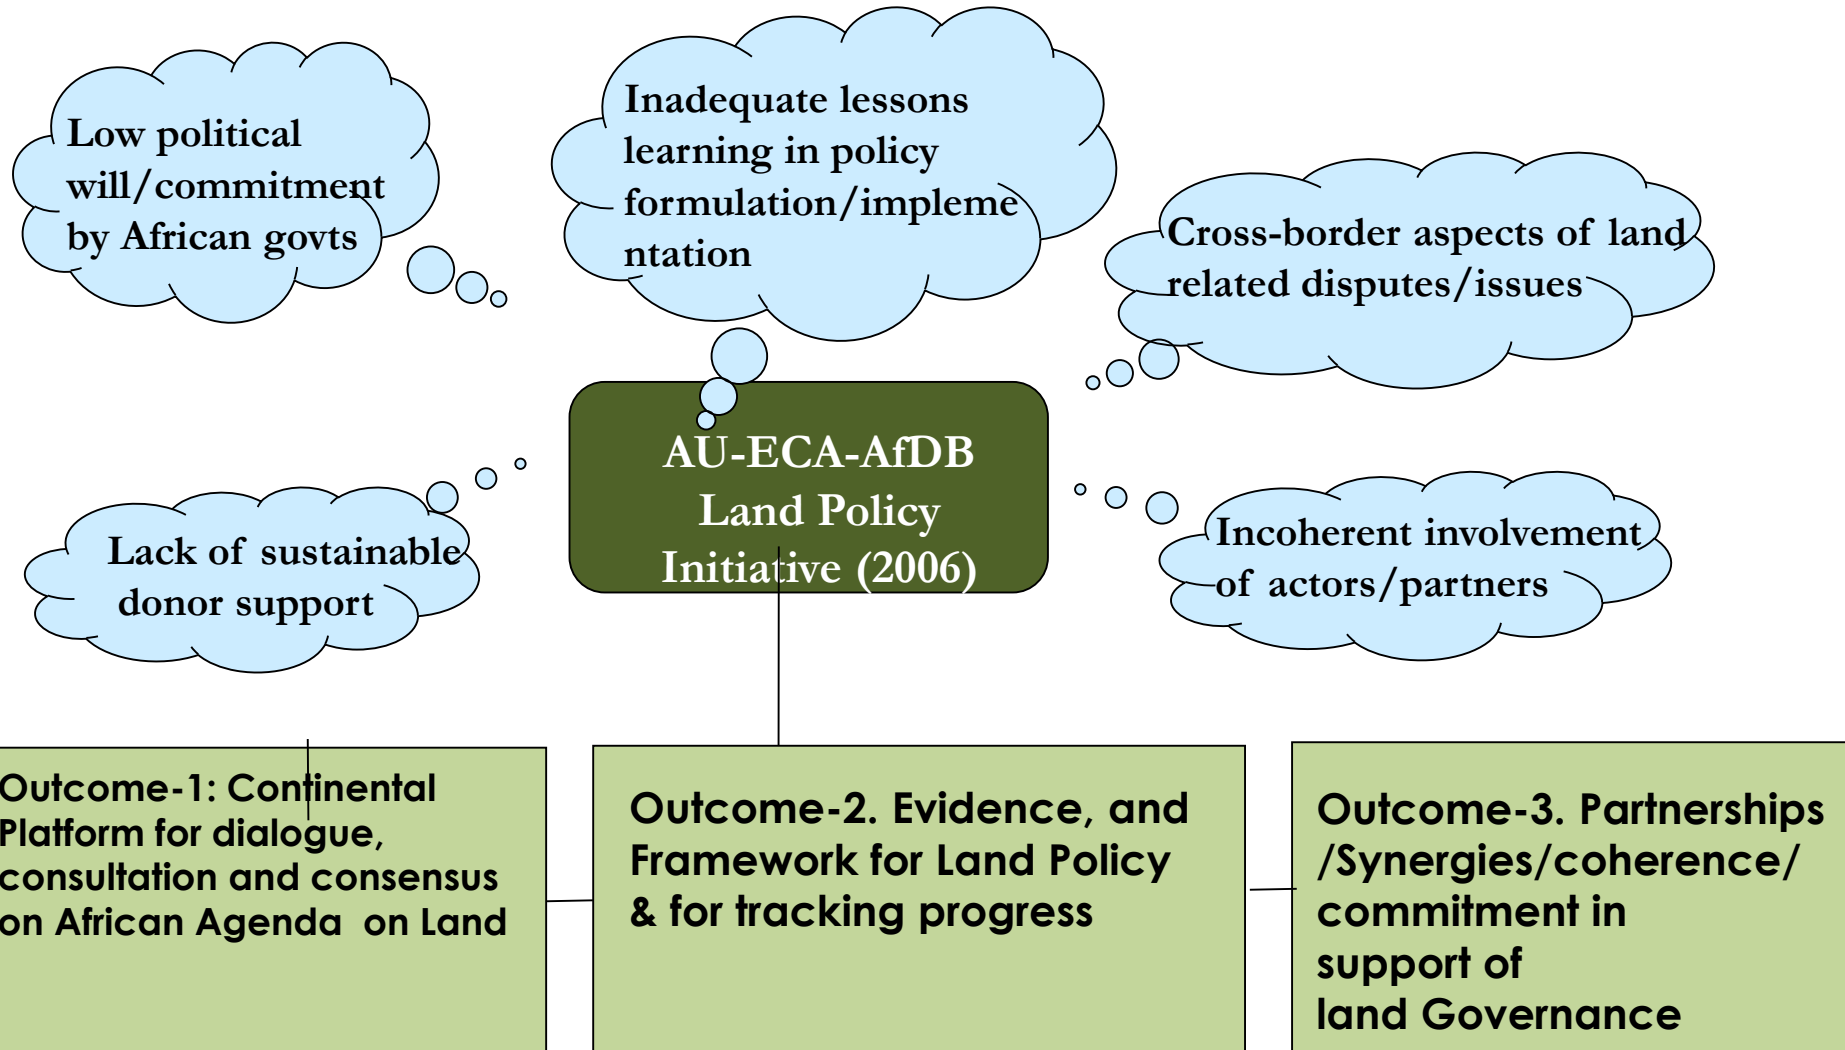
Low political will/commitment by African govts

Inadequate lessons learning in policy formulation/implementation

Cross-border aspects of land related disputes/issues

AU-ECA-AfDB Land Policy Initiative (2006)

Lack of sustainable donor support

Incoherent involvement of actors/partners

Outcome-1: Continental Platform for dialogue, consultation and consensus on African Agenda on Land

Outcome-2. Evidence, and Framework for Land Policy & for tracking progress

Outcome-3. Partnerships /Synergies/coherence/ commitment in support of land Governance